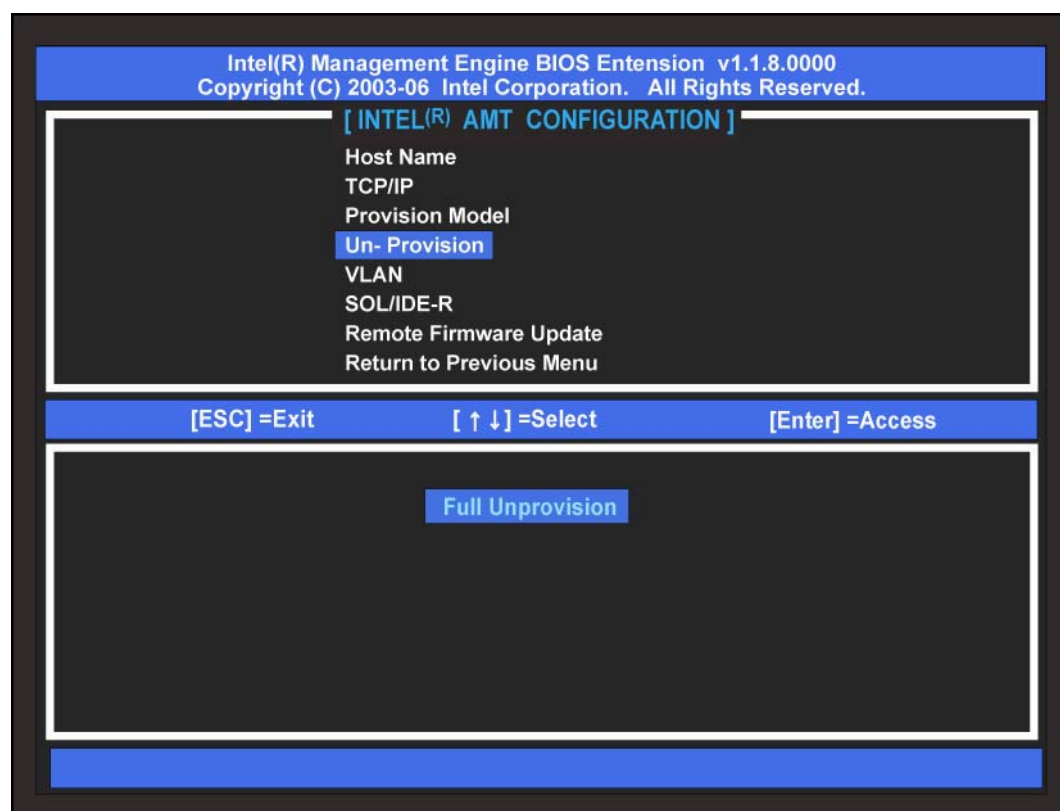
Intel(R) Management Engine BIOS Entension v1.1.8.0000
Copyright (C) 2003-06 Intel Corporation. All Rights Reserved.

[ INTEL$^{(R)}$ AMT CONFIGURATION ]

Host Name
TCP/IP
Provision Model
Un- Provision
VLAN
SOL/IDE-R
Remote Firmware Update
Return to Previous Menu

[ESC] =Exit [ ↑ ↓ ] =Select [Enter] =Access

Full Unprovision